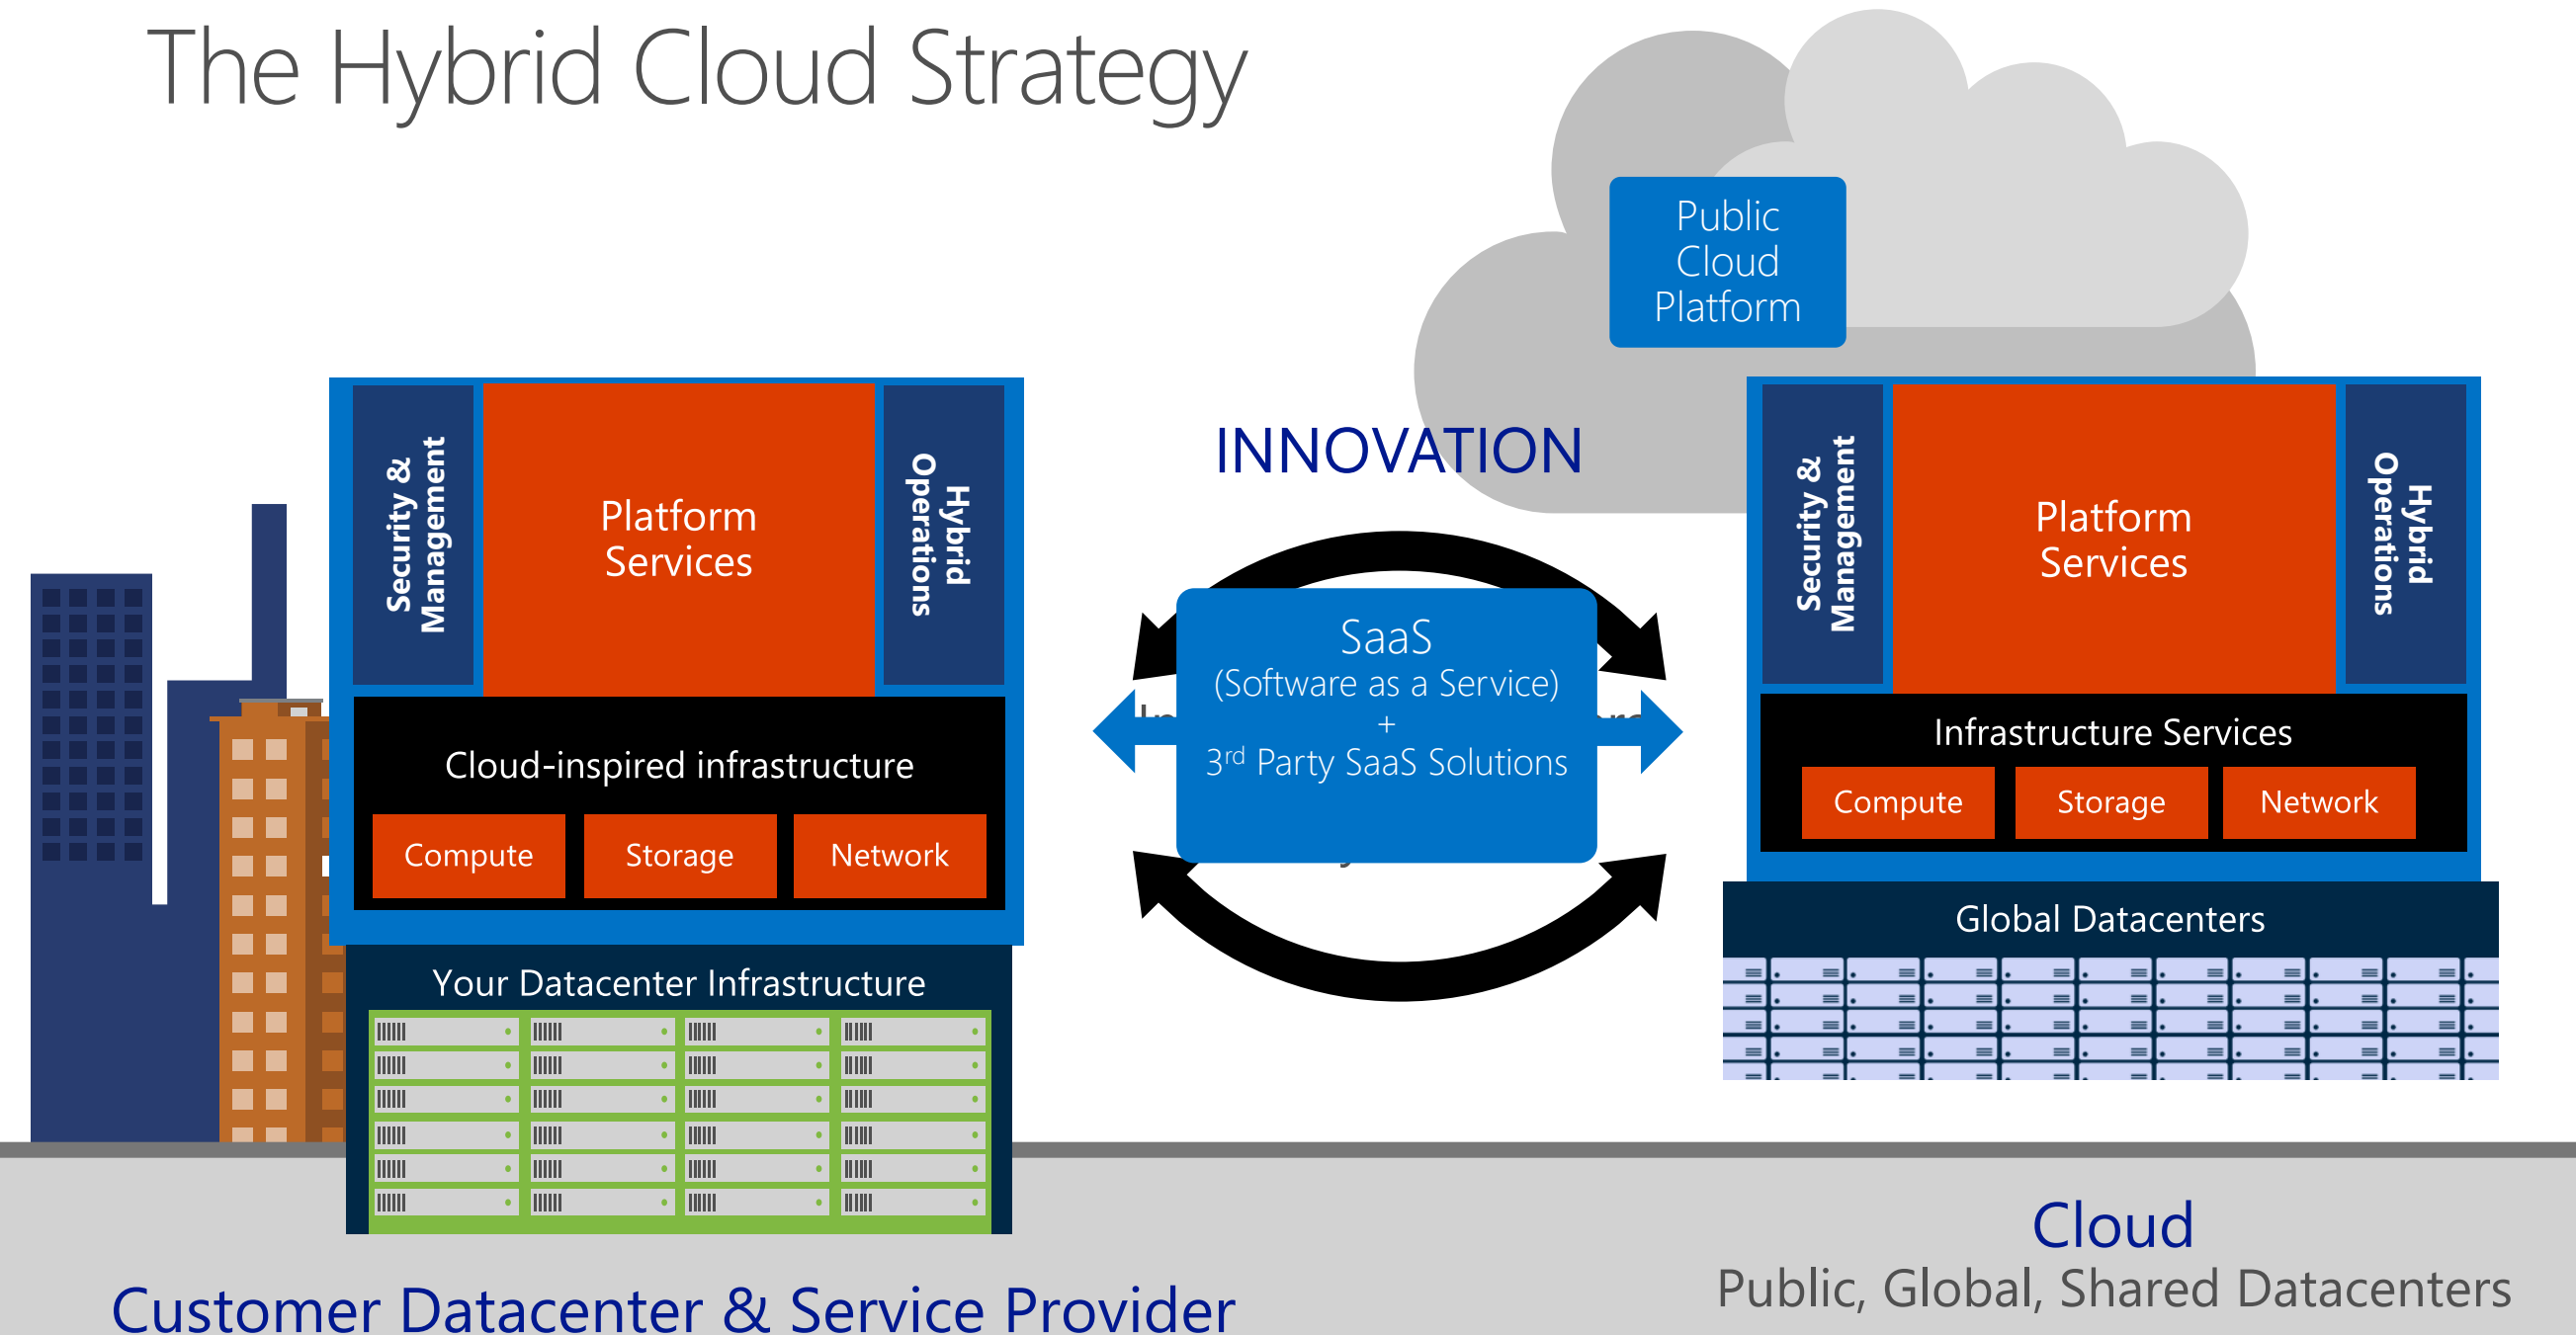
The Hybrid Cloud Strategy

Public Cloud Platform

Security & Management

Platform Services

Hybrid Operations

Cloud-inspired infrastructure

Compute

Storage

Network

Your Datacenter Infrastructure

INNOVATION

SaaS
(Software as a Service)
+
3$^{rd}$ Party SaaS Solutions

Security & Management

Platform Services

Hybrid Operations

Infrastructure Services

Compute

Storage

Network

Global Datacenters

Customer Datacenter & Service Provider

Cloud
Public, Global, Shared Datacenters